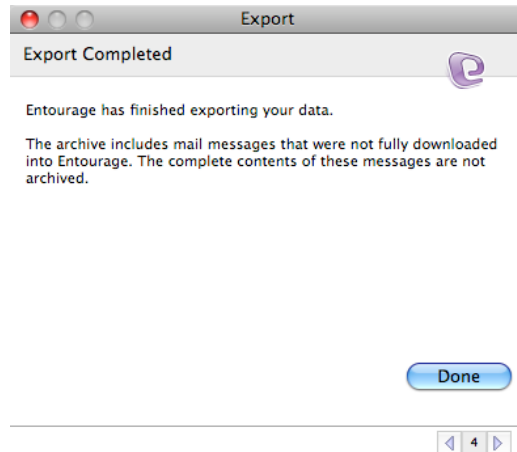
Export

Export Completed

Entourage has finished exporting your data.

The archive includes mail messages that were not fully downloaded into Entourage. The complete contents of these messages are not archived.

Done

4